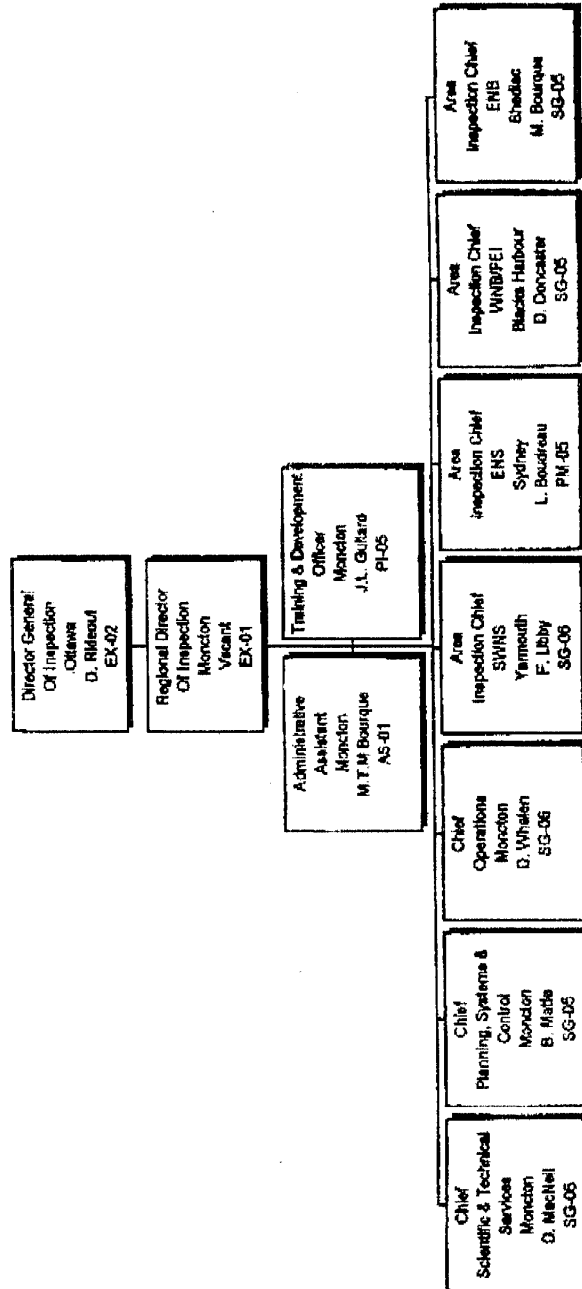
Director General
Of Inspection
Ottawa
D. Rideout
EX-02

Regional Director
Of Inspection
Moncton
Vacant
EX-01

Administrative
Assistant
Moncton
M.T.M Bourque
AS-01

Training & Development
Officer
Moncton
J.L. Guitard
PI-05

Chief
Scientific & Technical
Services
Moncton
D. MacNeil
SG-06

Chief
Planning, Systems &
Control
Moncton
B. Mattie
SG-05

Chief
Operations
Moncton
D. Whalen
SG-06

Area
Inspection Chief
SWNS
Yarmouth
F. Libby
SG-06

Area
Inspection Chief
ENS
Sydney
L. Boudreau
PM-05

Area
Inspection Chief
WNB/PEI
Blacks Harbour
D. Doncaster
SG-05

Area
Inspection Chief
ENB
Shediac
M. Bourque
SG-05